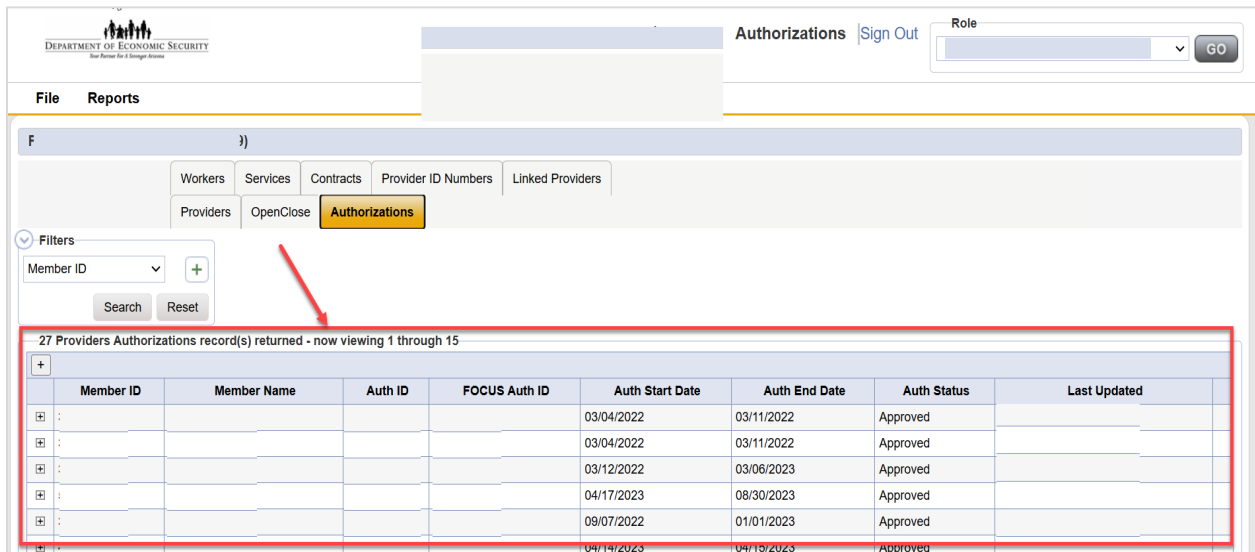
DEPARTMENT OF ECONOMIC SECURITY
Your Partner For A Stronger Arizona

Authorizations Sign Out

Role

GO

File Reports

F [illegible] 9)

Workers Services Contracts Provider ID Numbers Linked Providers
Providers OpenClose Authorizations

Filters
Member ID
+
Search Reset

27 Providers Authorizations record(s) returned - now viewing 1 through 15

+

| | Member ID | Member Name | Auth ID | FOCUS Auth ID | Auth Start Date | Auth End Date | Auth Status | Last Updated |
|---|---|---|---|---|---|---|---|---|
| ⊞ | | | | | 03/04/2022 | 03/11/2022 | Approved | |
| ⊞ | | | | | 03/04/2022 | 03/11/2022 | Approved | |
| ⊞ | | | | | 03/12/2022 | 03/06/2023 | Approved | |
| ⊞ | | | | | 04/17/2023 | 08/30/2023 | Approved | |
| ⊞ | | | | | 09/07/2022 | 01/01/2023 | Approved | |
| ⊞ | | | | | 04/14/2023 | 04/15/2023 | Approved | |